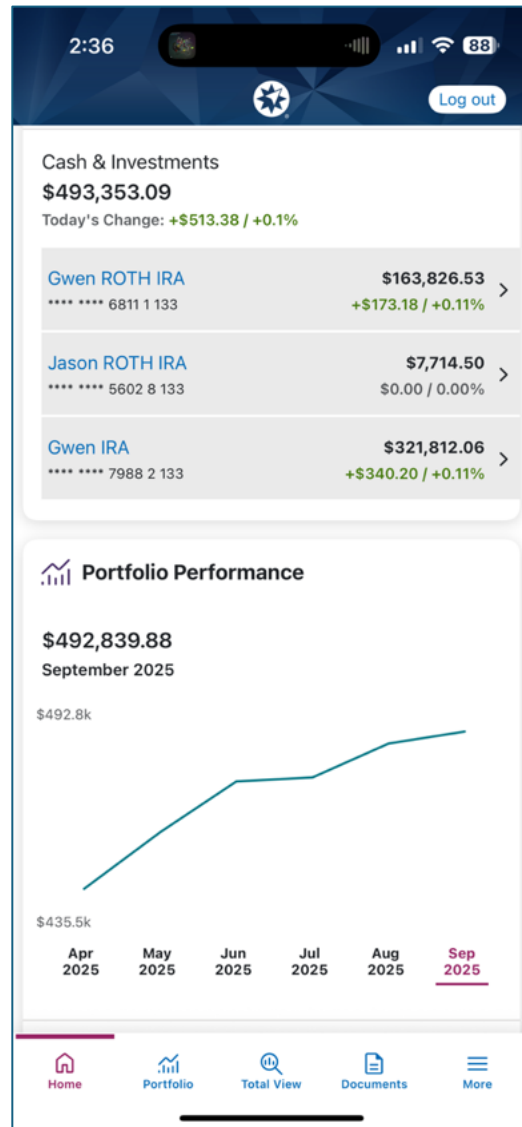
2:36

88

Log out

Cash & Investments
$493,353.09
Today's Change: +$513.38 / +0.1%

Gwen ROTH IRA
**** **** 6811 1 133
$163,826.53
+$173.18 / +0.11%

Jason ROTH IRA
**** **** 5602 8 133
$7,714.50
$0.00 / 0.00%

Gwen IRA
**** **** 7988 2 133
$321,812.06
+$340.20 / +0.11%

Portfolio Performance

$492,839.88
September 2025

$492.8k
$435.5k

| Apr 2025 | May 2025 | Jun 2025 | Jul 2025 | Aug 2025 | Sep 2025 |
|---|---|---|---|---|---|

Home
Portfolio
Total View
Documents
More